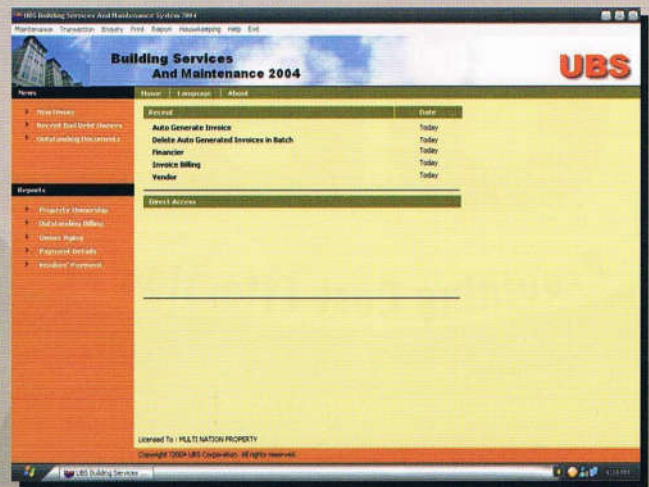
UBS Building Services And Maintenance System 2004

Maintenance Transaction Enquiry Print Report Housekeeping Help Exit

Building Services
And Maintenance 2004

UBS

News

New Owner
Recent Bad Debt Owners
Outstanding Documents

Home | Language | About

| Recent | Date |
|---|---|
| Auto Generate Invoice | Today |
| Delete Auto Generated Invoices in Batch | Today |
| Financier | Today |
| Invoice Billing | Today |
| Vendor | Today |

Direct Access

Reports

Property Ownership
Outstanding Billing
Owner Aging
Payment Details
Residents' Payment

Licensed To : MULTI NATION PROPERTY

Copyright ©2004 UBS Corporation. All rights reserved.

UBS Building Services

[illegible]